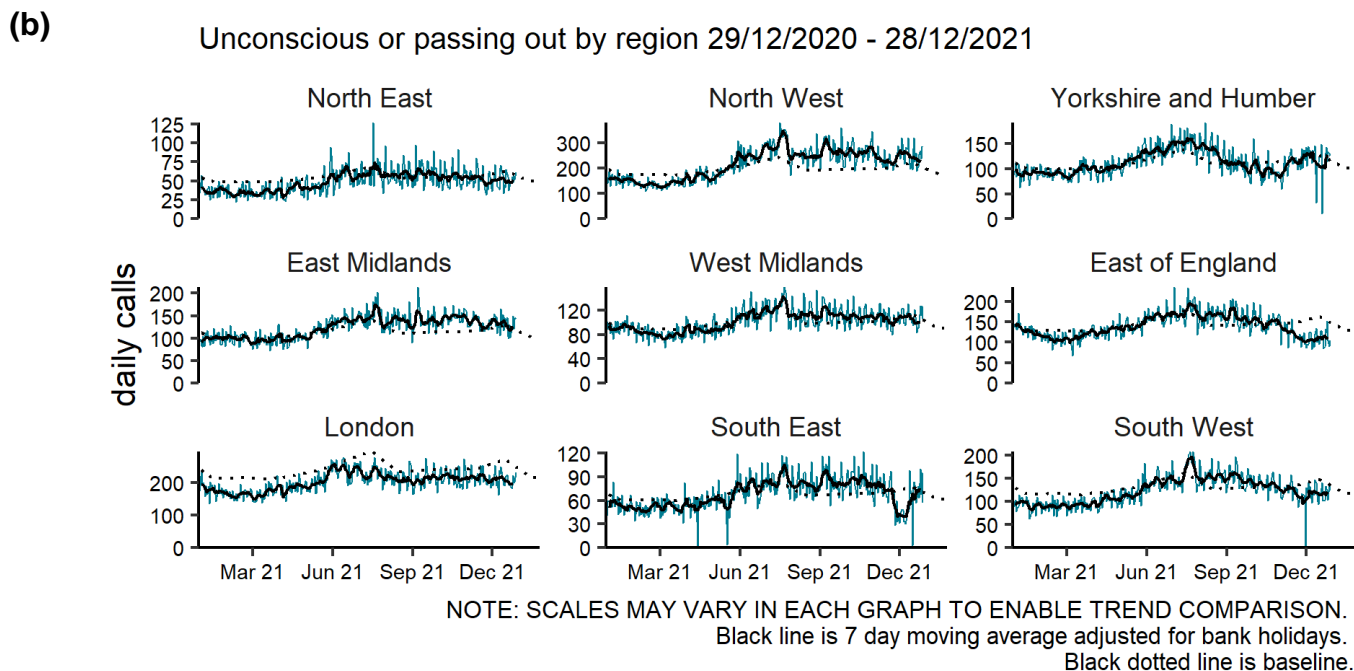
(b)

Unconscious or passing out by region 29/12/2020 - 28/12/2021

North East
125
100
75
50
25
0

North West
300
200
100
0

Yorkshire and Humber
150
100
50
0

daily calls

East Midlands
200
150
100
50
0

West Midlands
120
80
40
0

East of England
200
150
100
50
0

London
200
100
0

South East
120
90
60
30
0

South West
200
150
100
50
0

Mar 21 Jun 21 Sep 21 Dec 21

Mar 21 Jun 21 Sep 21 Dec 21

Mar 21 Jun 21 Sep 21 Dec 21

NOTE: SCALES MAY VARY IN EACH GRAPH TO ENABLE TREND COMPARISON.
Black line is 7 day moving average adjusted for bank holidays.
Black dotted line is baseline.